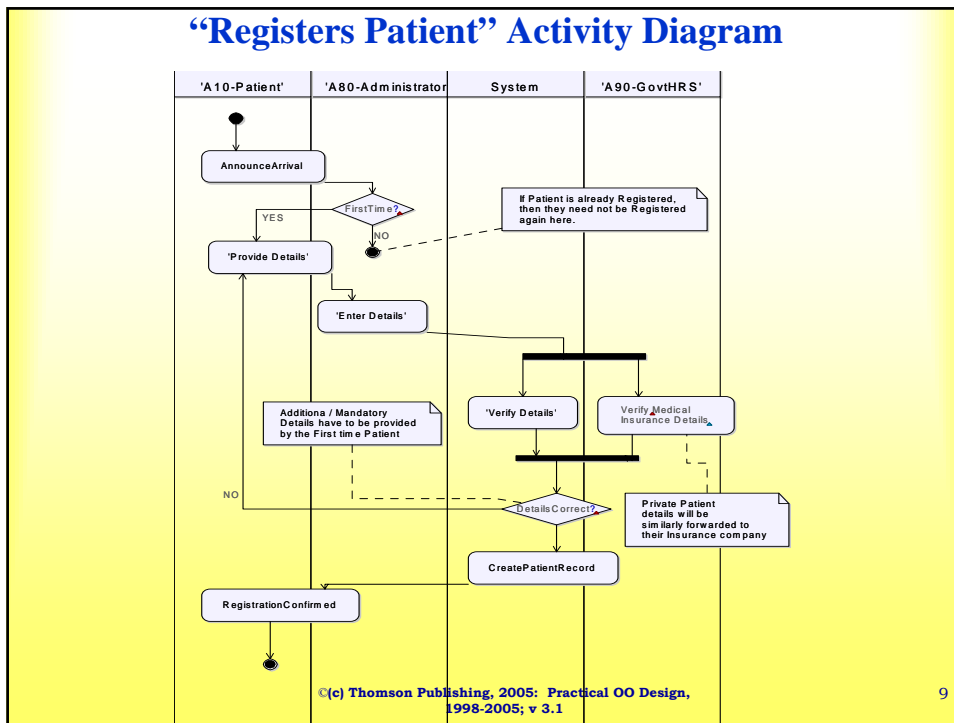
“Registers Patient” Activity Diagram

| 'A10-Patient' | 'A80-Administrator | System | 'A90-GovtHRS' |
|---|---|---|---|

AnnounceArrival

FirstTime?

YES

NO

If Patient is already Registered, then they need not be Registered again here.

'Provide Details'

'Enter Details'

'Verify Details'

Verify Medical Insurance Details

Additiona / Mandatory Details have to be provided by the First time Patient

NO

DetailsCorrect?

Private Patient details will be similarly forwarded to their Insurance company

CreatePatientRecord

RegistrationConfirmed

©(c) Thomson Publishing, 2005: Practical OO Design, 1998-2005; v 3.1

9